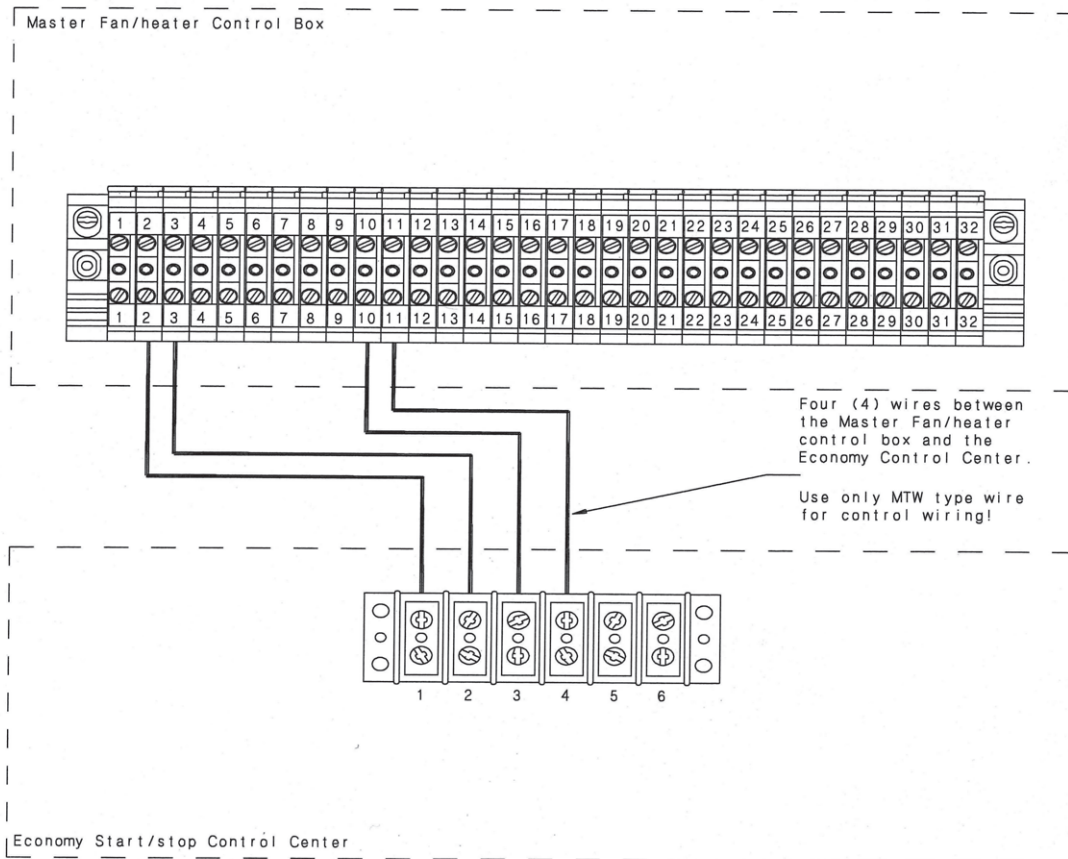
Master Fan/heater Control Box

1 2 3 4 5 6 7 8 9 10 11 12 13 14 15 16 17 18 19 20 21 22 23 24 25 26 27 28 29 30 31 32

1 2 3 4 5 6 7 8 9 10 11 12 13 14 15 16 17 18 19 20 21 22 23 24 25 26 27 28 29 30 31 32

Four (4) wires between the Master Fan/heater control box and the Economy Control Center.

Use only MTW type wire for control wiring!

1 2 3 4 5 6

Economy Start/stop Control Center